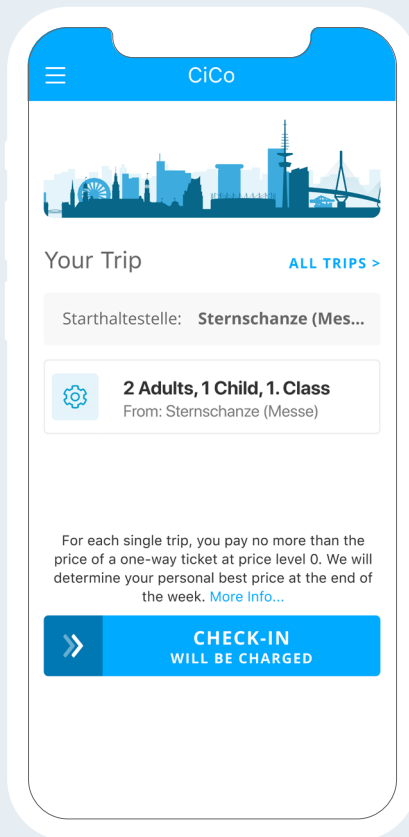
CiCo

Your Trip

ALL TRIPS >

Starthaltestelle: Sternschanze (Mes...

2 Adults, 1 Child, 1. Class
From: Sternschanze (Messe)

For each single trip, you pay no more than the price of a one-way ticket at price level 0. We will determine your personal best price at the end of the week. More Info...

CHECK-IN
WILL BE CHARGED